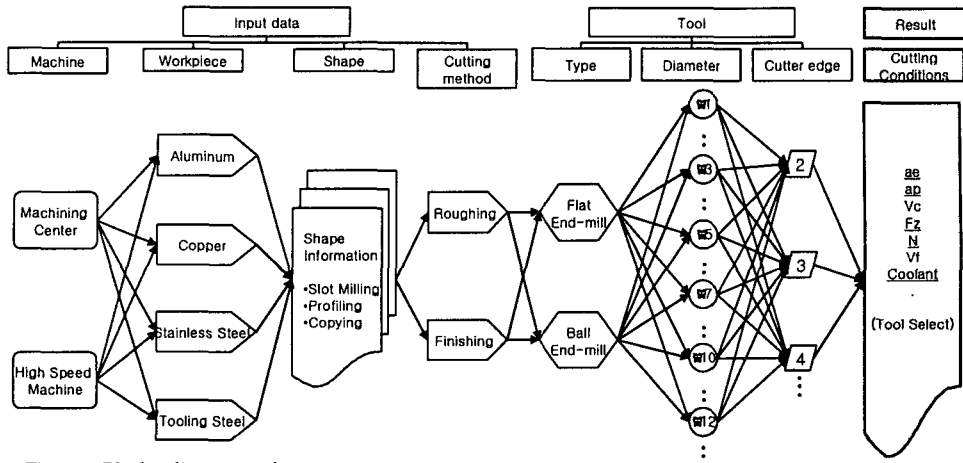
Input data

Machine

Workpiece

Shape

Cutting method

Tool

Type

Diameter

Cutter edge

Result

Cutting Conditions

Machining Center

High Speed Machine

Aluminum

Copper

Stainless Steel

Tooling Steel

Shape Information

•Slot Milling
•Profiling
•Copying

Roughing

Finishing

Flat End-mill

Ball End-mill

Φ1

Φ3

Φ5

Φ7

Φ10

Φ12

2

3

4

ae
ap
Vc
Fz
N
Vf
Coolant
.
(Tool Select)

Fig. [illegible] Block diagram of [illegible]